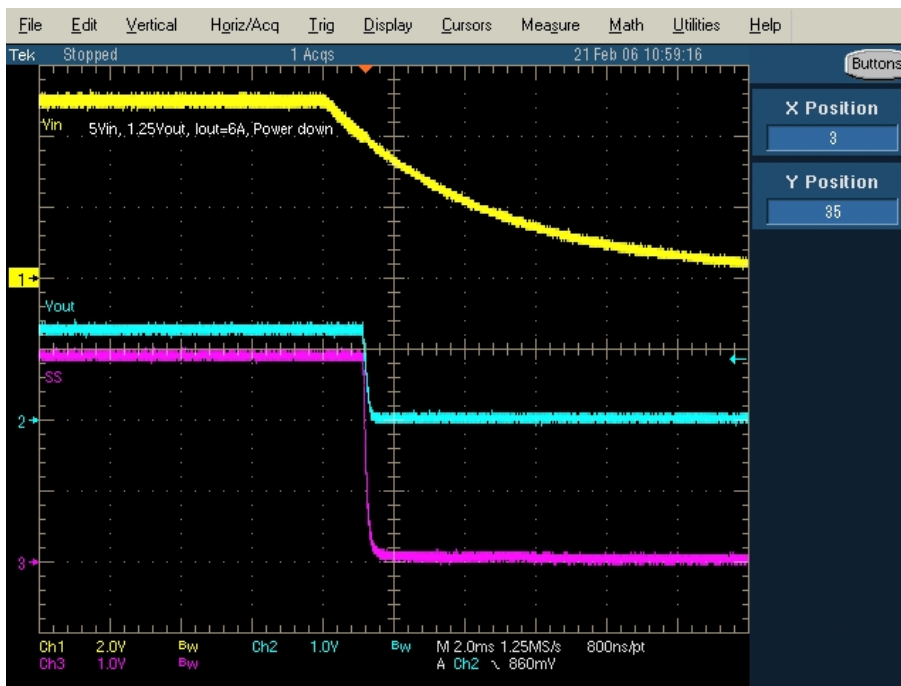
File Edit Vertical Horiz/Acq Trig Display Cursors Measure Math Utilities Help

Tek Stopped 1 Acqs 21 Feb 06 10:59:16

Buttons

X Position

3

Y Position

35

Vin 5Vin, 1.25Vout, Iout=6A, Power down

1

Vout

SS

2

3

Ch1 2.0V Bw Ch2 1.0V Bw M 2.0ms 1.25MS/s 800ns/pt

Ch3 1.0V Bw A Ch2 ↘ 860mV